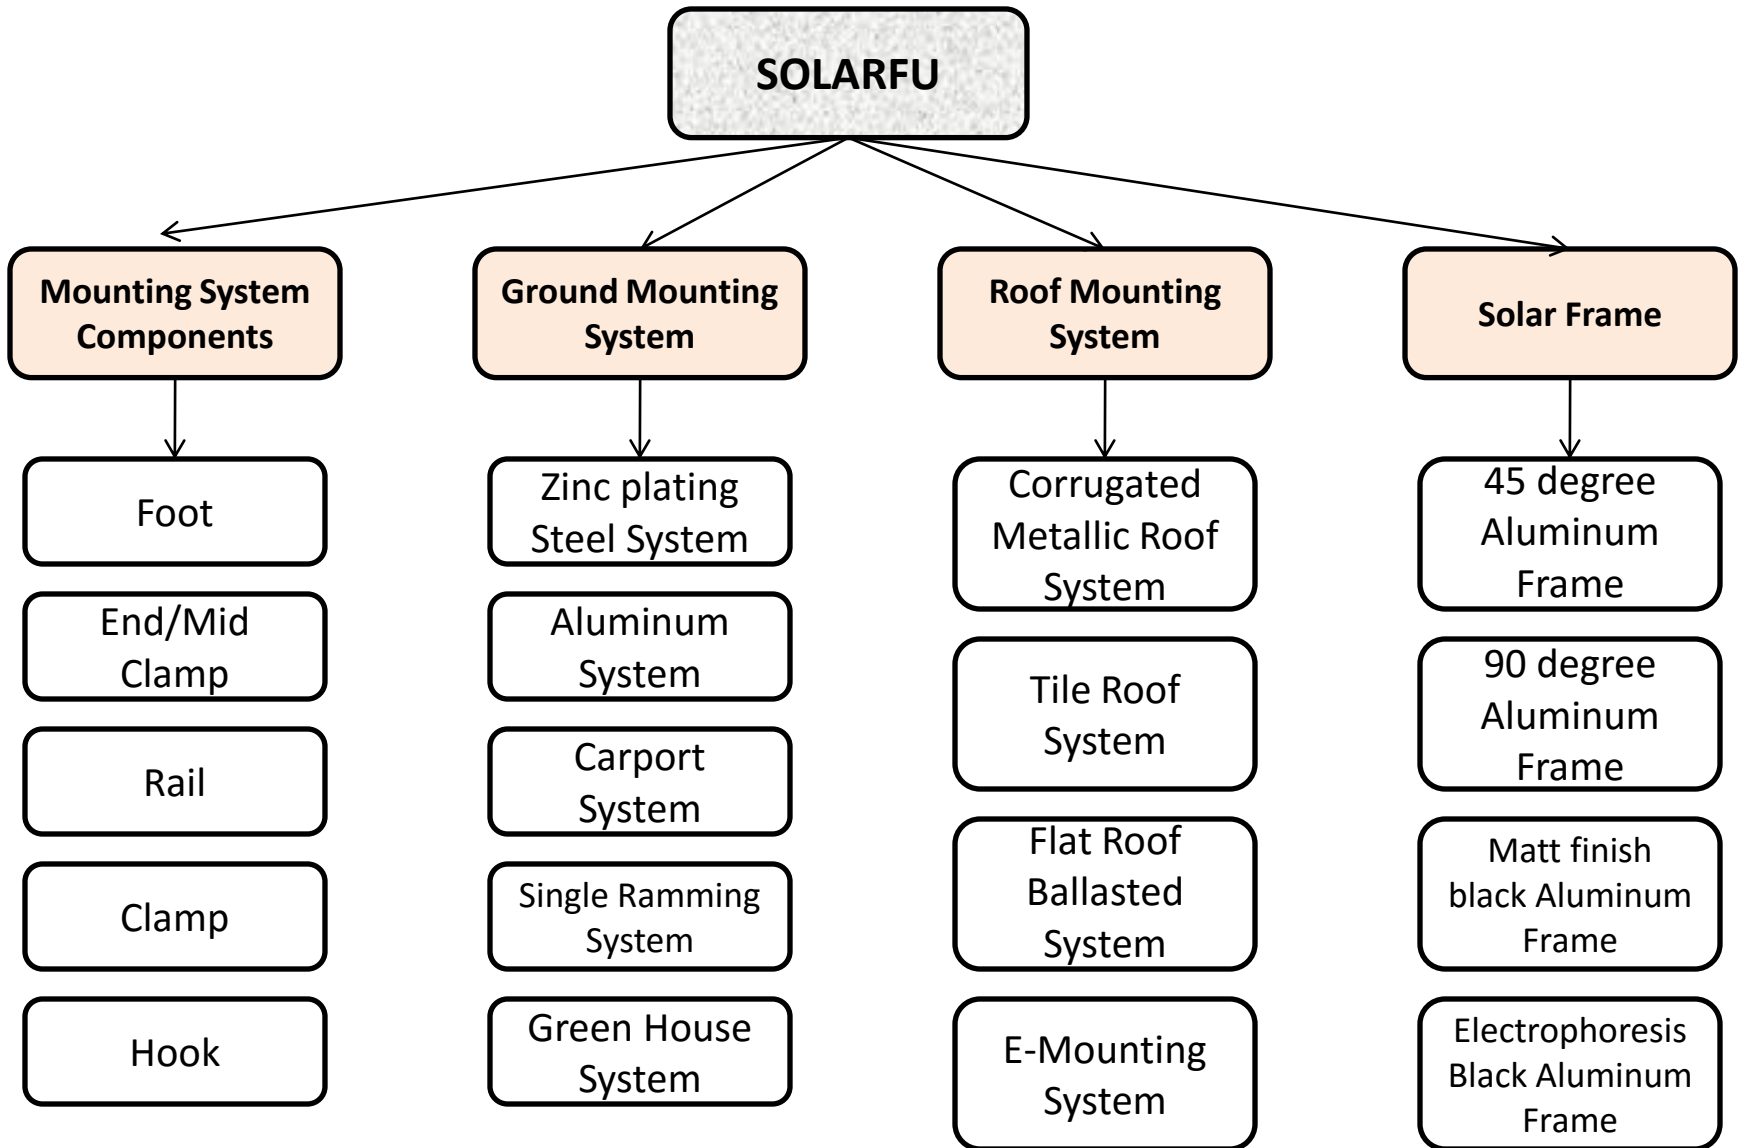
SOLARFU

Mounting System Components

Foot

End/Mid Clamp

Rail

Clamp

Hook

Ground Mounting System

Zinc plating Steel System

Aluminum System

Carport System

Single Ramming System

Green House System

Roof Mounting System

Corrugated Metallic Roof System

Tile Roof System

Flat Roof Ballasted System

E-Mounting System

Solar Frame

45 degree Aluminum Frame

90 degree Aluminum Frame

Matt finish black Aluminum Frame

Electrophoresis Black Aluminum Frame